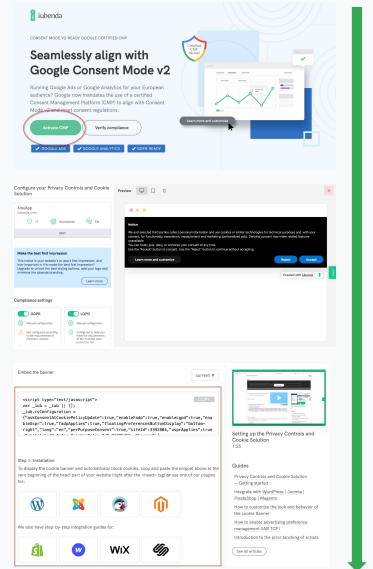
iubenda

CONSENT MODE V2 READY GOOGLE CERTIFIED CMP

Seamlessly align with Google Consent Mode v2

Running Google Ads or Google Analytics for your European audience? Google now mandates the use of a certified Consent Management Platform (CMP) to align with Consent Mode v2 and consent regulations.

Activate CMP

Verify compliance

Learn more and customize

GOOGLE ADS

GOOGLE ANALYTICS

GDPR READY

Configure your Privacy Controls and Cookie Solution

Preview

Notice

Learn more and customize

Reject

Accept

Make the best first impression

Learn more

Compliance settings

GDPR

US

Embed the banner

current

COPY

Step 1: Installation

To display the cookie banner and automatically block cookies, copy and paste the snippet above at the very beginning of the head part of your website (right after the <head> tag) on each one of your pages.

We also have step-by-step integration guides for:

WiX

Setting up the Privacy Controls and Cookie Solution

Guides

Privacy Controls and Cookie Solution – Getting started

Integrate with WordPress | Joomla | PrestaShop | Magento

How to customize the look and behavior of the cookie banner

How to enable advertising preference management (IAB TCF)

Introduction to the prior blocking of scripts

See all articles